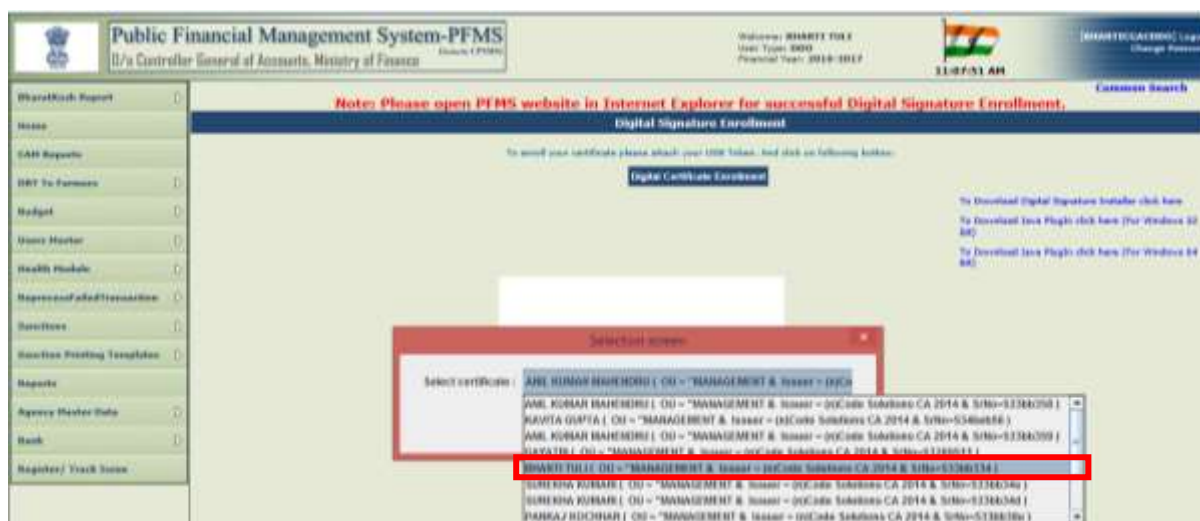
Public Financial Management System-PFMS
O/o Controller General of Accounts, Ministry of Finance

Welcome: BHARTI TULI
User Type: DDO
Financial Year: 2016-2017

11:07:51 AM

[BHARTICGACDDO] Logout
Change Password

Common Search

Note: Please open PFMS website in Internet Explorer for successful Digital Signature Enrollment.

BharatKosh Report
Home
CAM Reports
DBT To Farmers
Budget
Users Master
Health Module
ReprocessFailedTransaction
Sanctions
Sanction Printing Templates
Reports
Agency Master Data
Bank
Register/ Track Issue

Digital Signature Enrollment

To enroll your certificate please attach your USB Token. And click on following button:

Digital Certificate Enrollment

To Download Digital Signature Installer click here
To Download Java Plugin click here (For Windows 32 Bit)
To Download Java Plugin click here (For Windows 64 Bit)

Selection screen

Select certificate : ANIL KUMAR MAHENDRU ( OU = "MANAGEMENT & Issuer = (n)Co

ANIL KUMAR MAHENDRU ( OU = "MANAGEMENT & Issuer = (n)Code Solutions CA 2014 & SrNo=533bb350 )
KAVITA GUPTA ( OU = "MANAGEMENT & Issuer = (n)Code Solutions CA 2014 & SrNo=534bb656 )
ANIL KUMAR MAHENDRU ( OU = "MANAGEMENT & Issuer = (n)Code Solutions CA 2014 & SrNo=533bb350 )
GAYATRI ( OU = "MANAGEMENT & Issuer = (n)Code Solutions CA 2014 & SrNo=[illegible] )
BHARTI TULI ( OU = "MANAGEMENT & Issuer = (n)Code Solutions CA 2014 & SrNo=533bb134 )
SUREKHA KUMARI ( OU = "MANAGEMENT & Issuer = (n)Code Solutions CA 2014 & SrNo=533bb34a )
SUREKHA KUMARI ( OU = "MANAGEMENT & Issuer = (n)Code Solutions CA 2014 & SrNo=533bb34d )
PANKAJ KOCHHAR ( OU = "MANAGEMENT & Issuer = (n)Code Solutions CA 2014 & SrNo=533bb38a )